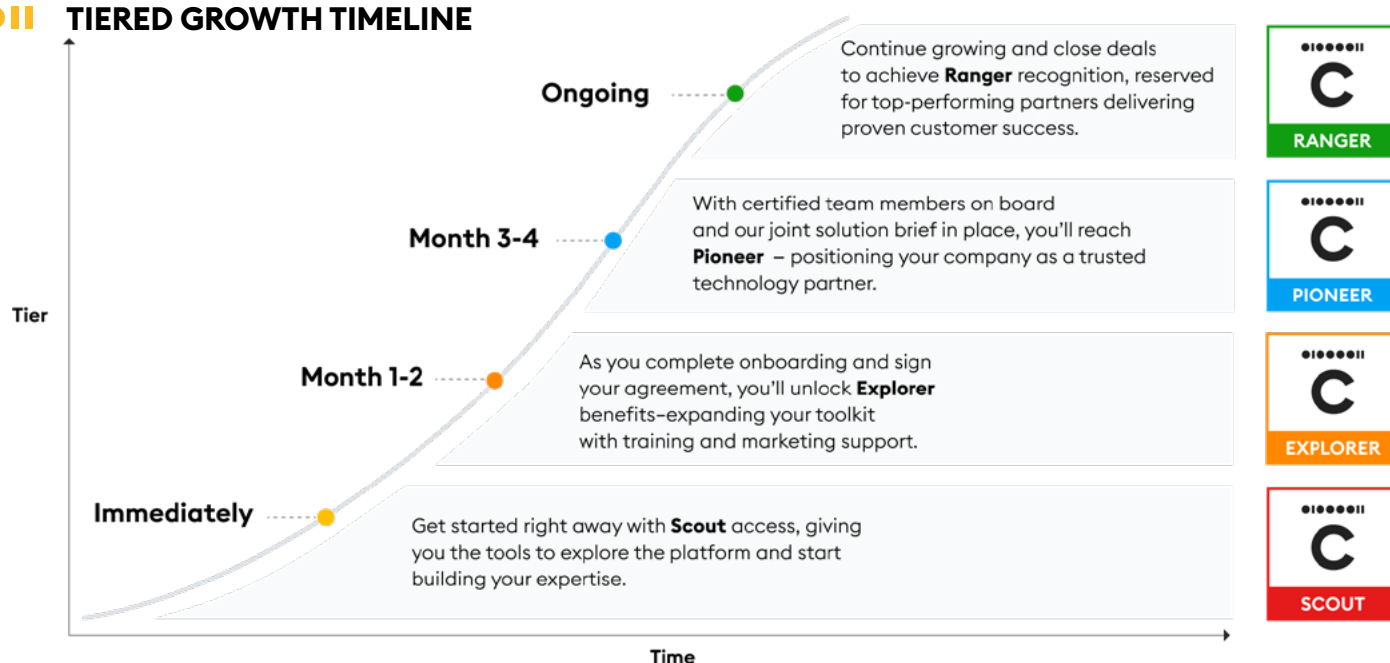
TIERED GROWTH TIMELINE

Tier

Ongoing

Continue growing and close deals to achieve **Ranger** recognition, reserved for top-performing partners delivering proven customer success.

C
RANGER

Month 3-4

With certified team members on board and our joint solution brief in place, you'll reach **Pioneer** – positioning your company as a trusted technology partner.

C
PIONEER

Month 1-2

As you complete onboarding and sign your agreement, you'll unlock **Explorer** benefits–expanding your toolkit with training and marketing support.

C
EXPLORER

Immediately

Get started right away with **Scout** access, giving you the tools to explore the platform and start building your expertise.

C
SCOUT

Time